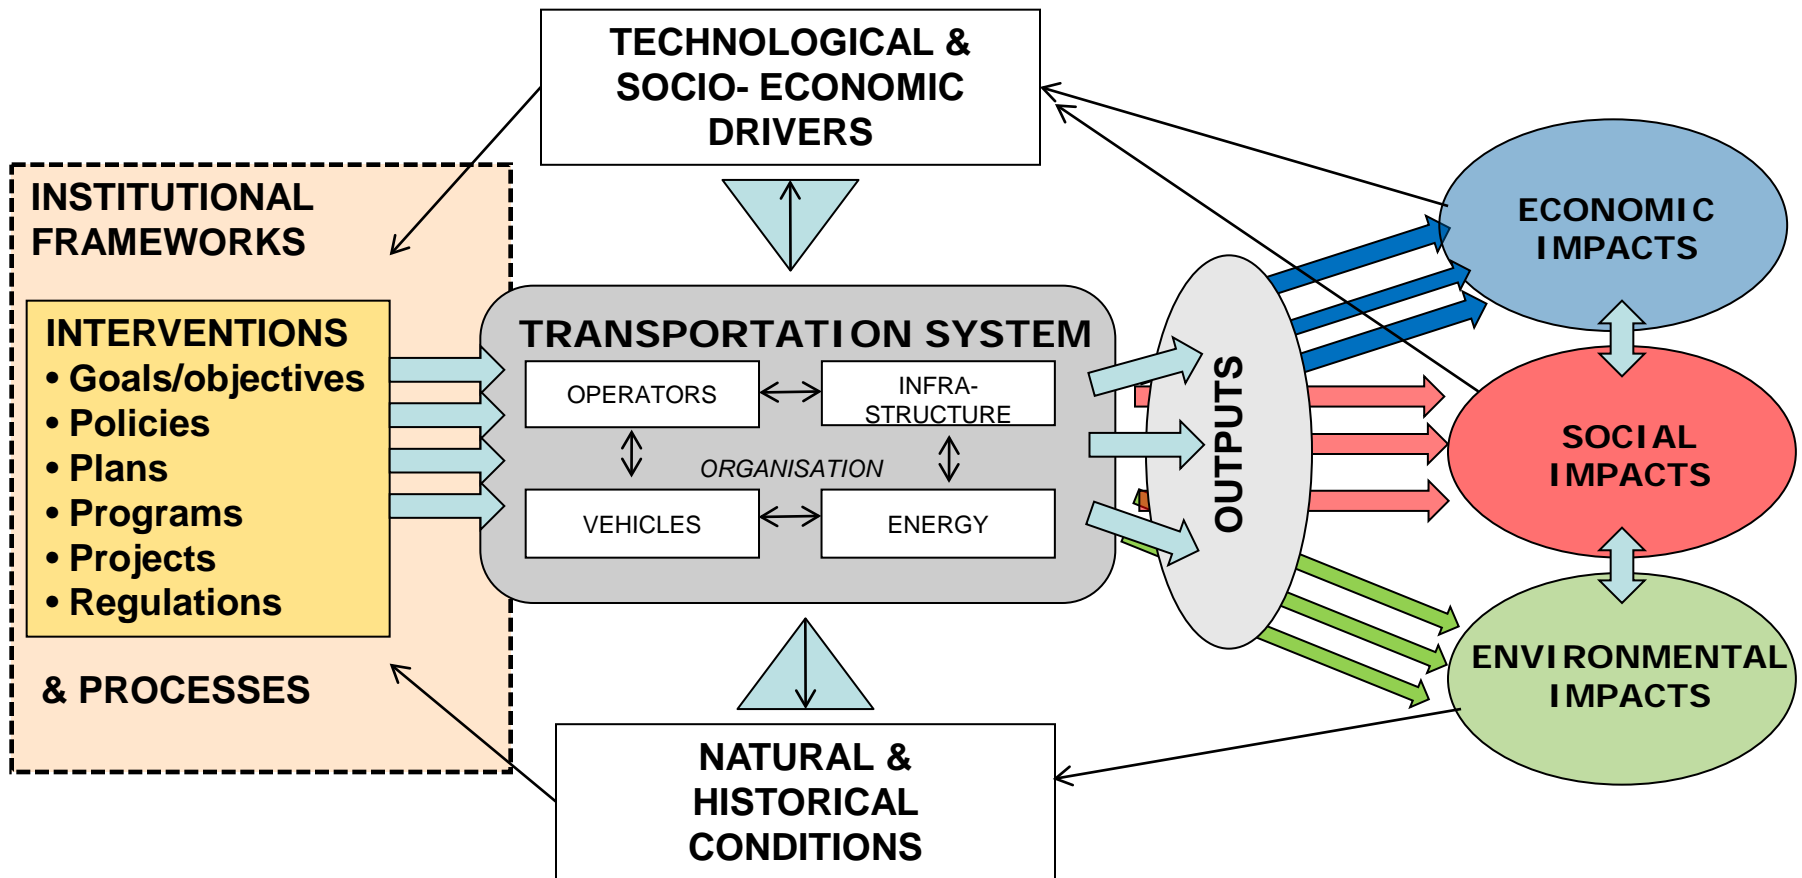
TECHNOLOGICAL & SOCIO- ECONOMIC DRIVERS

INSTITUTIONAL FRAMEWORKS

INTERVENTIONS
• Goals/objectives
• Policies
• Plans
• Programs
• Projects
• Regulations

& PROCESSES

TRANSPORTATION SYSTEM

OPERATORS

INFRA-STRUCTURE

ORGANISATION

VEHICLES

ENERGY

OUTPUTS

ECONOMIC IMPACTS

SOCIAL IMPACTS

ENVIRONMENTAL IMPACTS

NATURAL & HISTORICAL CONDITIONS